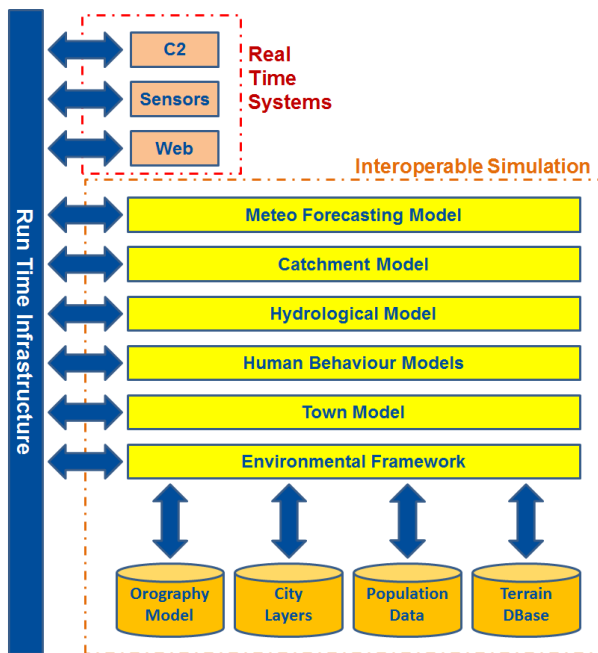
Run Time Infrastructure

C2

Sensors

Web

Real Time Systems

Interoperable Simulation

Meteo Forecasting Model

Catchment Model

Hydrological Model

Human Behaviour Models

Town Model

Environmental Framework

Orography Model

City Layers

Population Data

Terrain DBase